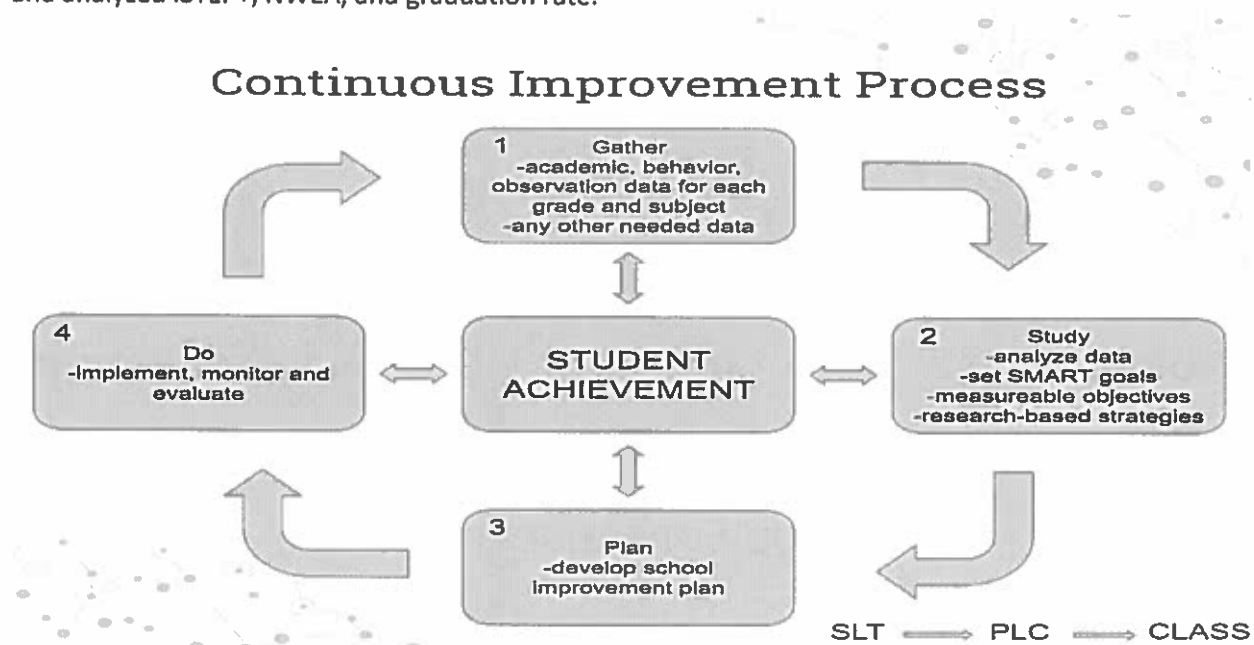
and analyzed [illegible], NWEA, and graduation rate.

Continuous Improvement Process

1
Gather
-academic, behavior, observation data for each grade and subject
-any other needed data

4
Do
-Implement, monitor and evaluate

STUDENT ACHIEVEMENT

2
Study
-analyze data
-set SMART goals
-measureable objectives
-research-based strategies

3
Plan
-develop school improvement plan

SLT ⟹ PLC ⟹ CLASS